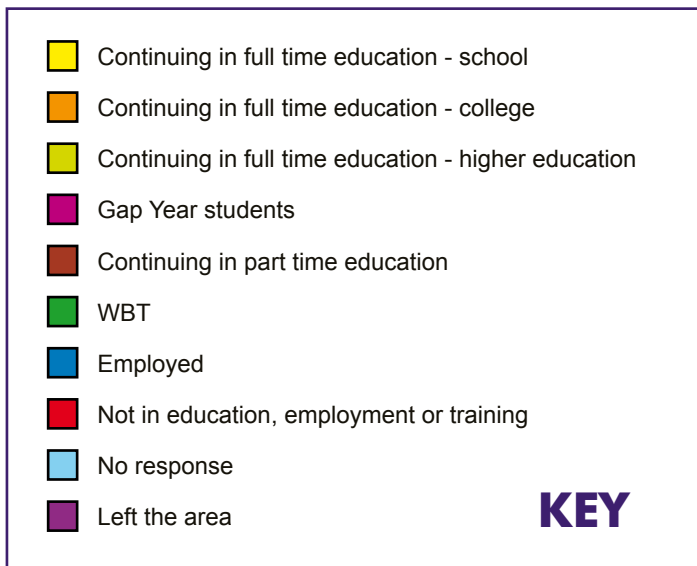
Continuing in full time education - school

Continuing in full time education - college

Continuing in full time education - higher education

Gap Year students

Continuing in part time education

WBT

Employed

Not in education, employment or training

No response

Left the area

KEY